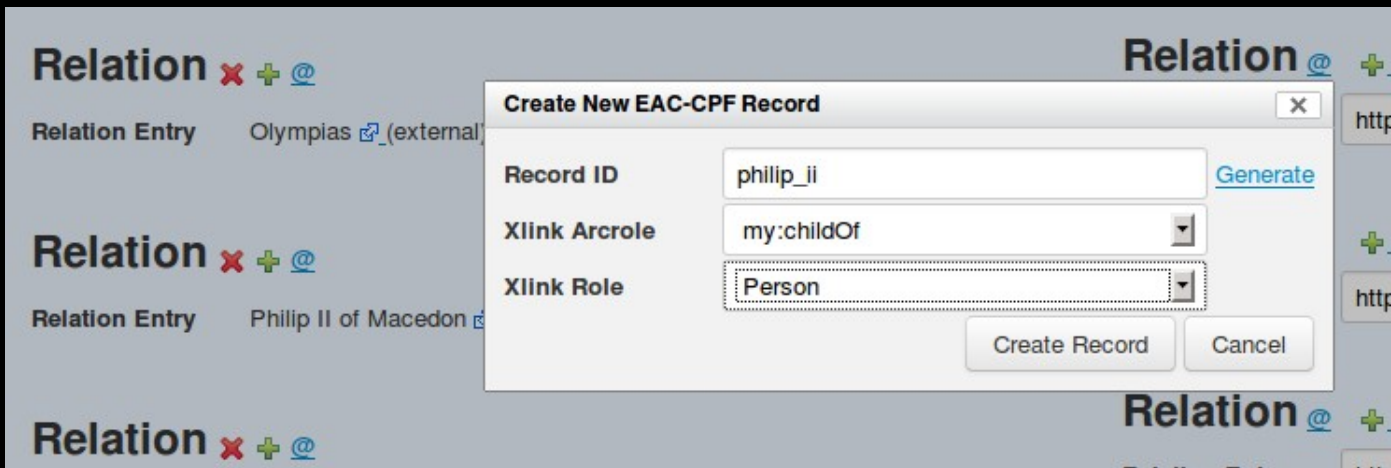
Relation @

Relation Entry Olympias (external)

Relation @

Relation Entry Philip II of Macedon

Relation @

Relation @

http

http

Relation @

Create New EAC-CPF Record

| | | |
|---|---|---|
| Record ID | philip_ii | Generate |
| Xlink Arcrole | my:childOf | |
| Xlink Role | Person | |

Create Record Cancel